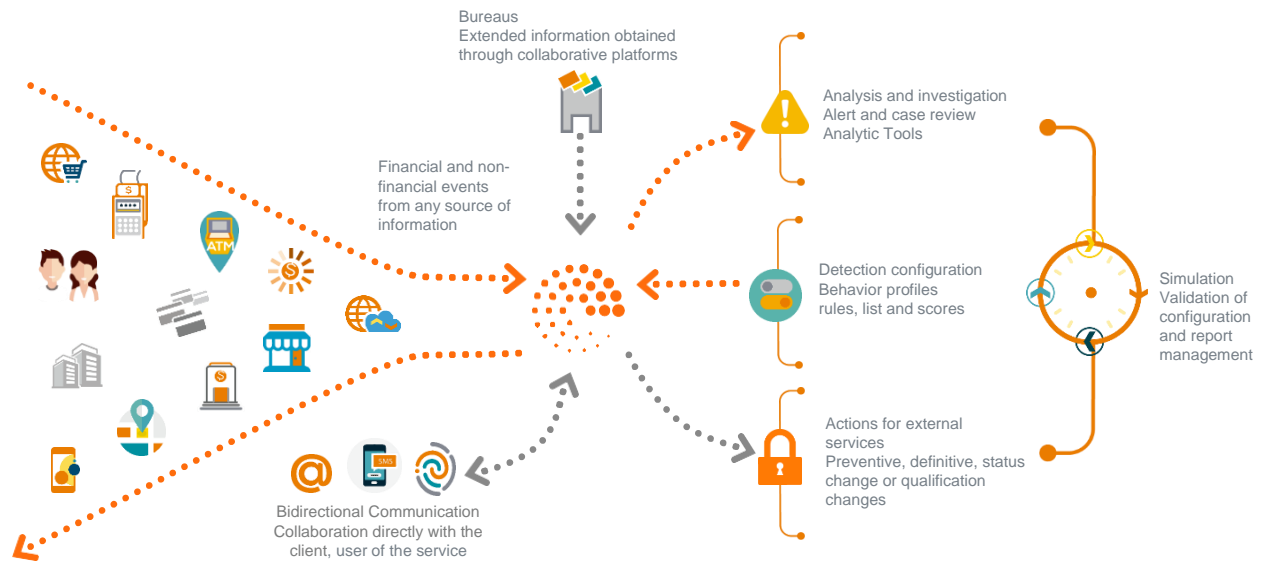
Bureaus
Extended information obtained through collaborative platforms

Analysis and investigation
Alert and case review
Analytic Tools

Financial and non-financial events from any source of information

ATM

Detection configuration
Behavior profiles
rules, list and scores

Simulation
Validation of configuration and report management

SMS

Actions for external services
Preventive, definitive, status change or qualification changes

@

Bidirectional Communication
Collaboration directly with the client, user of the service